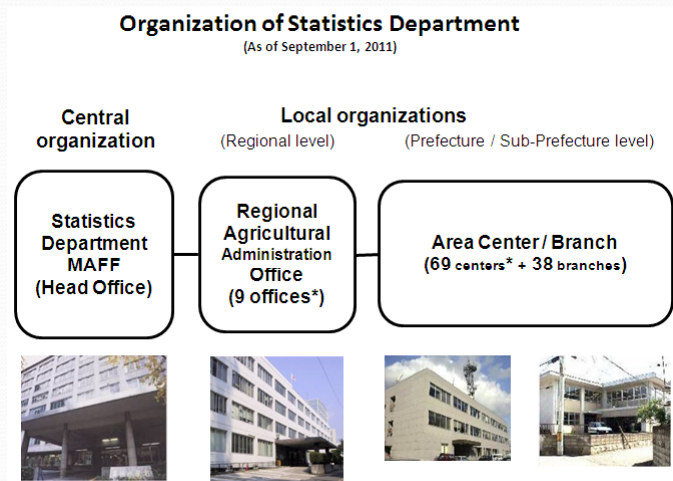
Organization of Statistics Department
(As of September 1, 2011)

Central organization

Local organizations

(Regional level)

(Prefecture / Sub-Prefecture level)

Statistics Department MAFF (Head Office)

Regional Agricultural Administration Office (9 offices*)

Area Center / Branch (69 centers* + 38 branches)